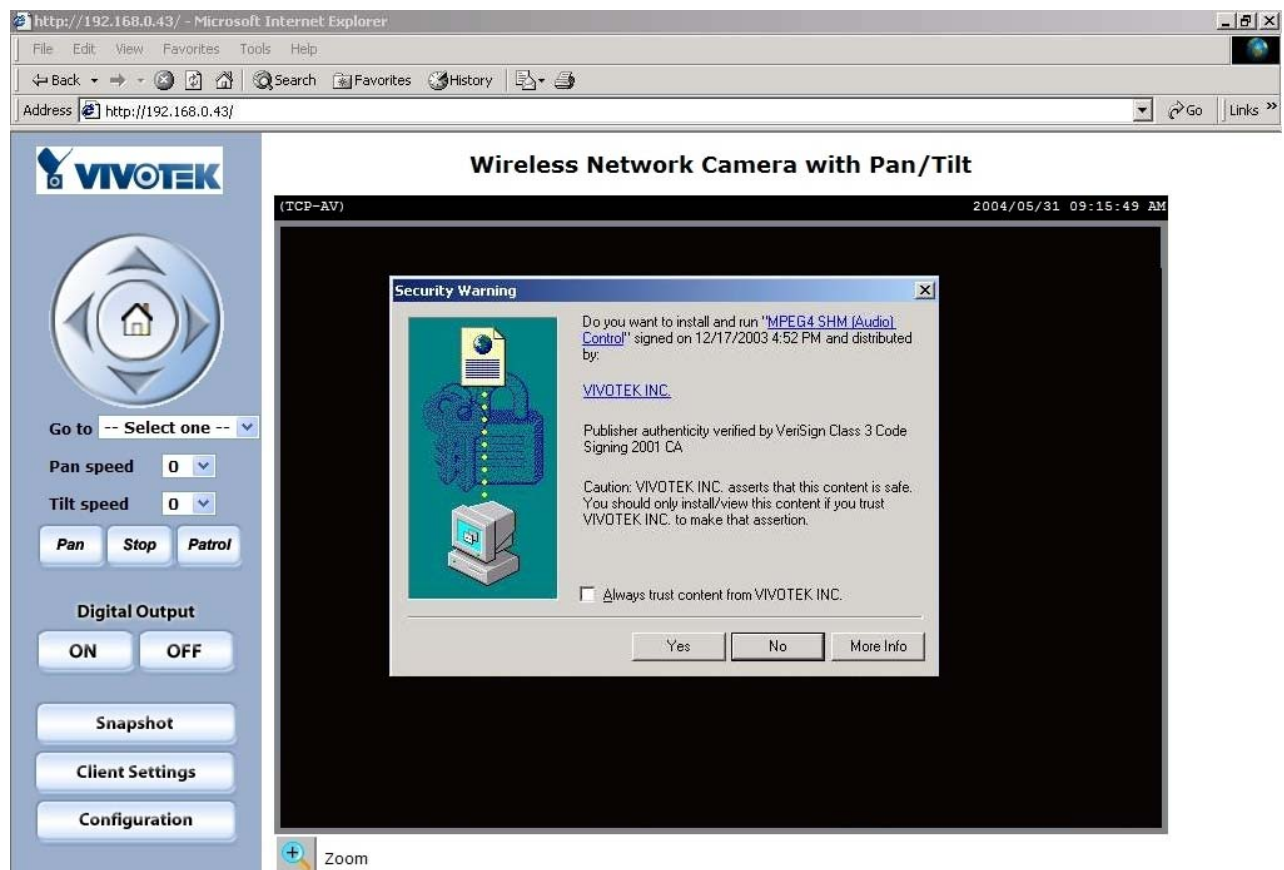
http://192.168.0.43/ - Microsoft Internet Explorer

File Edit View Favorites Tools Help

Back Search Favorites History

Address http://192.168.0.43/

Go Links »

VIVOTEK

Wireless Network Camera with Pan/Tilt

(TCP-AV)

2004/05/31 09:15:49 AM

Security Warning

Do you want to install and run "MPEG4 SHM (Audio) Control" signed on 12/17/2003 4:52 PM and distributed by:

VIVOTEK INC.

Publisher authenticity verified by VeriSign Class 3 Code Signing 2001 CA

Caution: VIVOTEK INC. asserts that this content is safe. You should only install/view this content if you trust VIVOTEK INC. to make that assertion.

Always trust content from VIVOTEK INC.

Yes No More Info

Go to -- Select one --

Pan speed 0

Tilt speed 0

Pan Stop Patrol

Digital Output

ON OFF

Snapshot

Client Settings

Configuration

Zoom